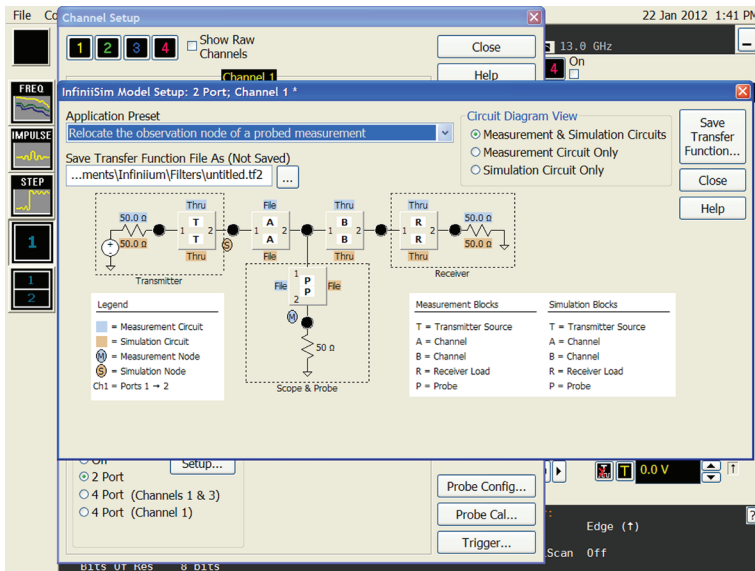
File Co
Channel Setup
22 Jan 2012 1:41 PM
1 2 3 4
Show Raw Channels
Close
Help
Channel 1
13.0 GHz
4 On
FREQ
IMPULSE
STEP
1
1
2
InfiniiSim Model Setup: 2 Port; Channel 1 *
Application Preset
Relocate the observation node of a probed measurement
Save Transfer Function File As (Not Saved)
...ments\Infiniium\Filters\untitled.tf2
...
Circuit Diagram View
Measurement & Simulation Circuits
Measurement Circuit Only
Simulation Circuit Only
Save Transfer Function...
Close
Help
Thru
50.0 Ω
50.0 Ω
T
T
1
2
Transmitter
Thru
S
File
1
A
A
2
Thru
File
B
B
1
2
Thru
Thru
R
R
1
2
Thru
50.0 Ω
50.0 Ω
Receiver
1
P
P
2
File
File
M
50 Ω
Scope & Probe
Legend
= Measurement Circuit
= Simulation Circuit
M = Measurement Node
S = Simulation Node
Ch1 = Ports 1 → 2
Measurement Blocks
T = Transmitter Source
A = Channel
B = Channel
R = Receiver Load
P = Probe
Simulation Blocks
T = Transmitter Source
A = Channel
B = Channel
R = Receiver Load
P = Probe
Off
Setup...
2 Port
4 Port (Channels 1 & 3)
4 Port (Channel 1)
Probe Config...
Probe Cal...
Trigger...
T 0.0 V
Edge (↑)
Scan Off
Bits of Res 8 bits